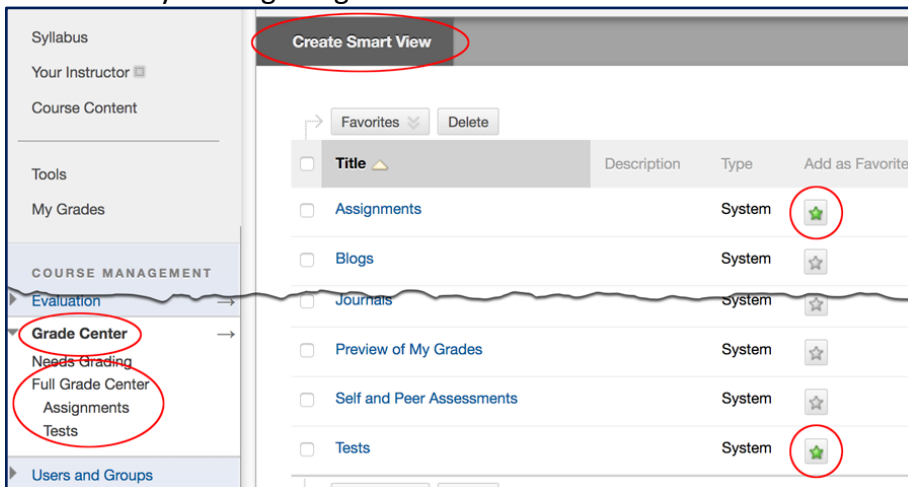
Syllabus
Your Instructor
Course Content

Tools
My Grades

COURSE MANAGEMENT
Evaluation
Grade Center
Needs Grading
Full Grade Center
Assignments
Tests
Users and Groups

Create Smart View

Favorites
Delete

| | Title | Description | Type | Add as Favorite |
|---|---|---|---|---|
| | Assignments | | System | |
| | Blogs | | System | |
| | Journals | | System | |
| | Preview of My Grades | | System | |
| | Self and Peer Assessments | | System | |
| | Tests | | System | |